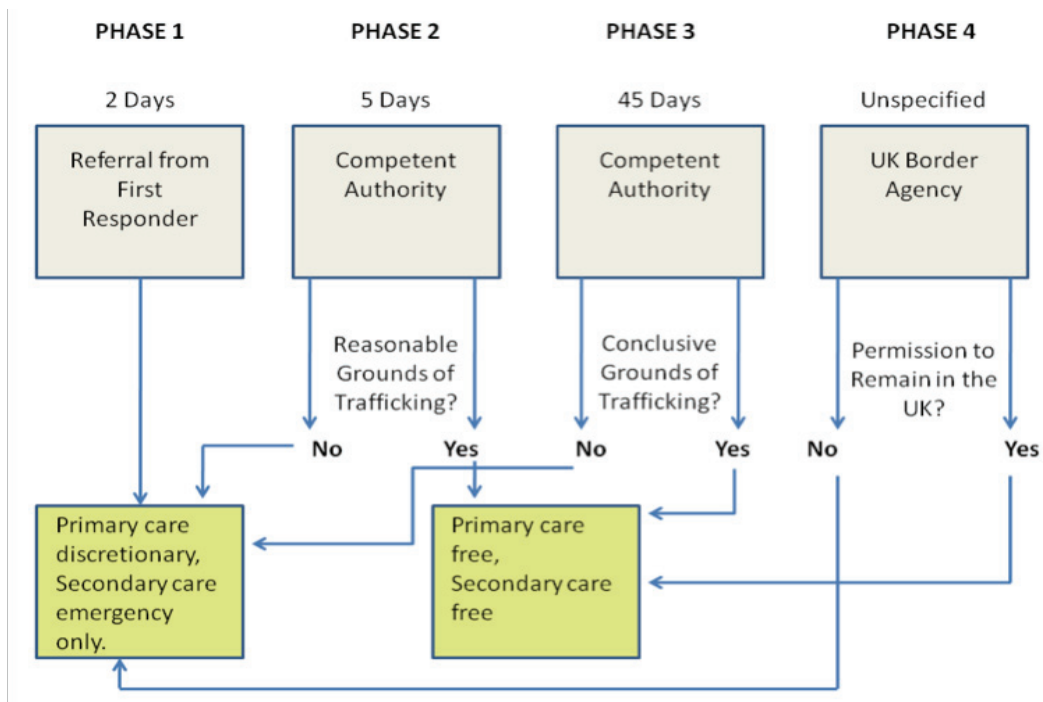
PHASE 1

2 Days

Referral from First Responder

PHASE 2

5 Days

Competent Authority

Reasonable Grounds of Trafficking?

No

Yes

PHASE 3

45 Days

Competent Authority

Conclusive Grounds of Trafficking?

No

Yes

PHASE 4

Unspecified

UK Border Agency

Permission to Remain in the UK?

No

Yes

Primary care discretionary, Secondary care emergency only.

Primary care free, Secondary care free